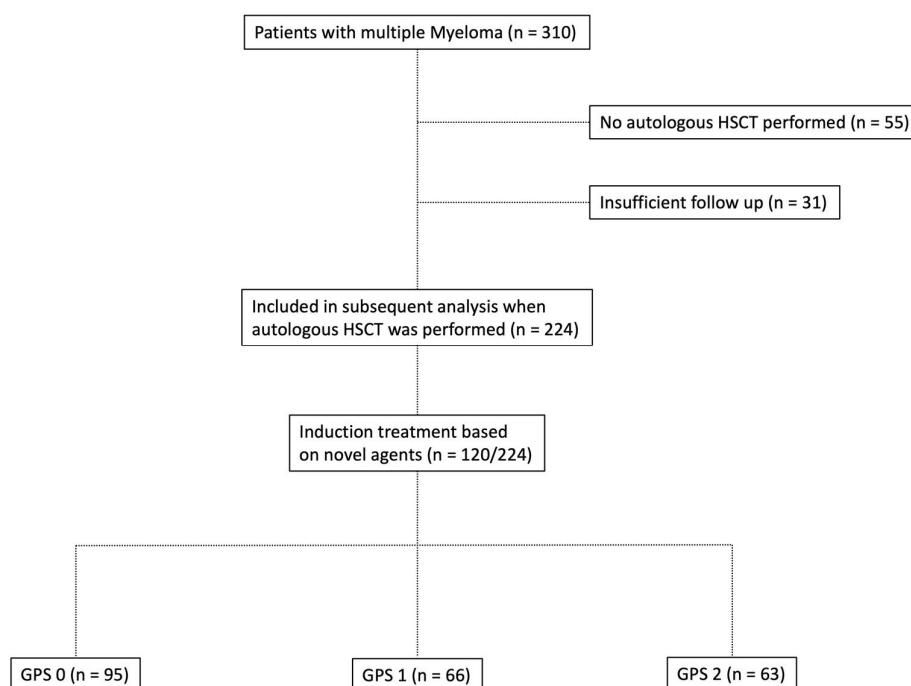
Patients with multiple Myeloma (n = 310)

No autologous HSCT performed (n = 55)

Insufficient follow up (n = 31)

Included in subsequent analysis when autologous HSCT was performed (n = 224)

Induction treatment based on novel agents (n = 120/224)

GPS 0 (n = 95)

GPS 1 (n = 66)

GPS 2 (n = 63)